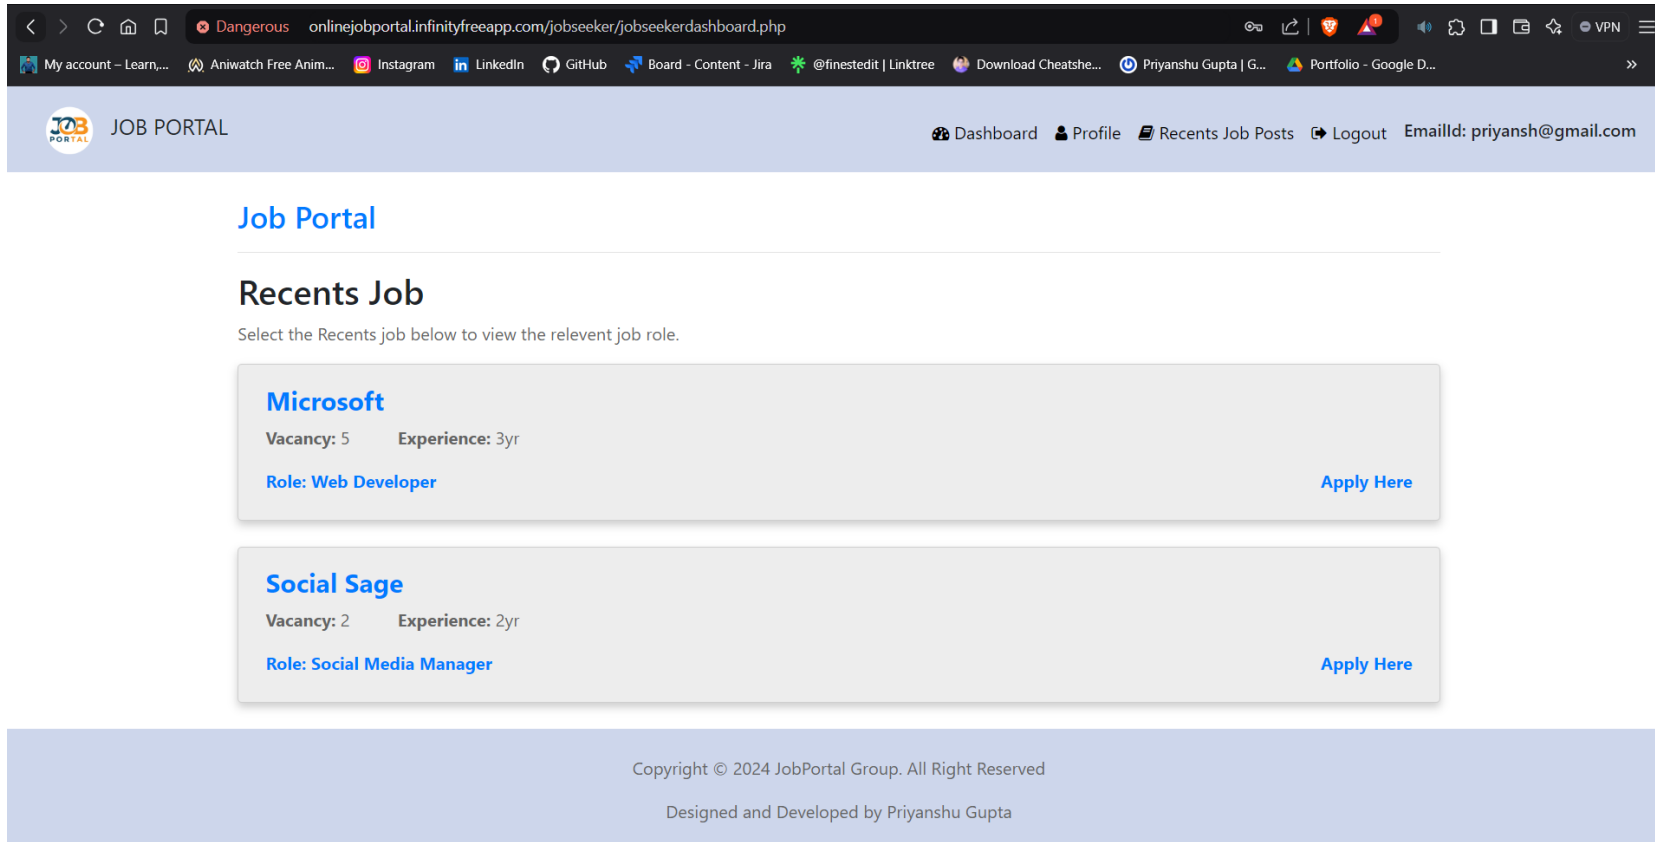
Dangerous onlinejobportal.infinityfreeapp.com/jobseeker/jobseekerdashboard.php

VPN

My account – Learn,... Aniwatch Free Anim... Instagram LinkedIn GitHub Board - Content - Jira @finestedit | Linktree Download Cheatshe... Priyanshu Gupta | G... Portfolio - Google D...

JOB PORTAL

JOB PORTAL

Dashboard Profile Recents Job Posts Logout EmailId: priyansh@gmail.com

Job Portal

Recents Job

Select the Recents job below to view the relevent job role.

Microsoft

Vacancy: 5 Experience: 3yr

Role: Web Developer

Apply Here

Social Sage

Vacancy: 2 Experience: 2yr

Role: Social Media Manager

Apply Here

Copyright © 2024 JobPortal Group. All Right Reserved

Designed and Developed by Priyanshu Gupta